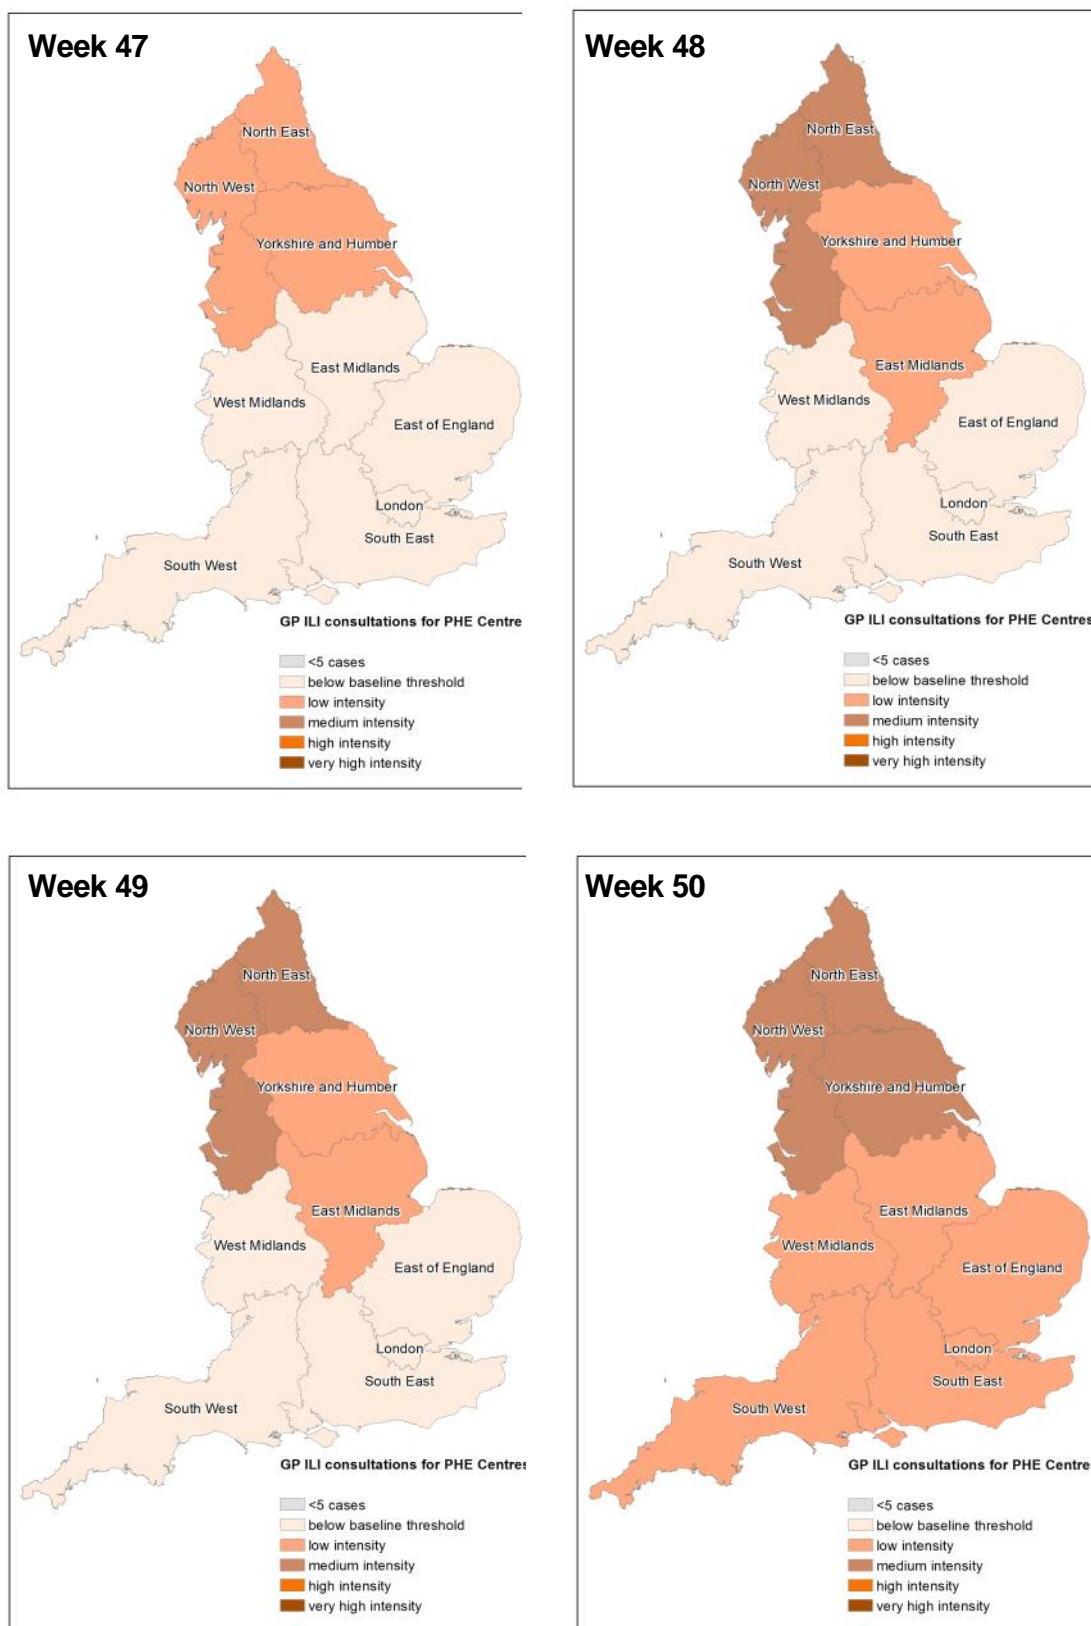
Week 47

North East
North West
Yorkshire and Humber
East Midlands
West Midlands
East of England
London
South East
South West

GP ILI consultations for PHE Centre

<5 cases
below baseline threshold
low intensity
medium intensity
high intensity
very high intensity

Week 48

North East
North West
Yorkshire and Humber
East Midlands
West Midlands
East of England
London
South East
South West

GP ILI consultations for PHE Centres

<5 cases
below baseline threshold
low intensity
medium intensity
high intensity
very high intensity

Week 49

North East
North West
Yorkshire and Humber
East Midlands
West Midlands
East of England
London
South East
South West

GP ILI consultations for PHE Centres

<5 cases
below baseline threshold
low intensity
medium intensity
high intensity
very high intensity

Week 50

North East
North West
Yorkshire and Humber
East Midlands
West Midlands
East of England
London
South East
South West

GP ILI consultations for PHE Centre

<5 cases
below baseline threshold
low intensity
medium intensity
high intensity
very high intensity